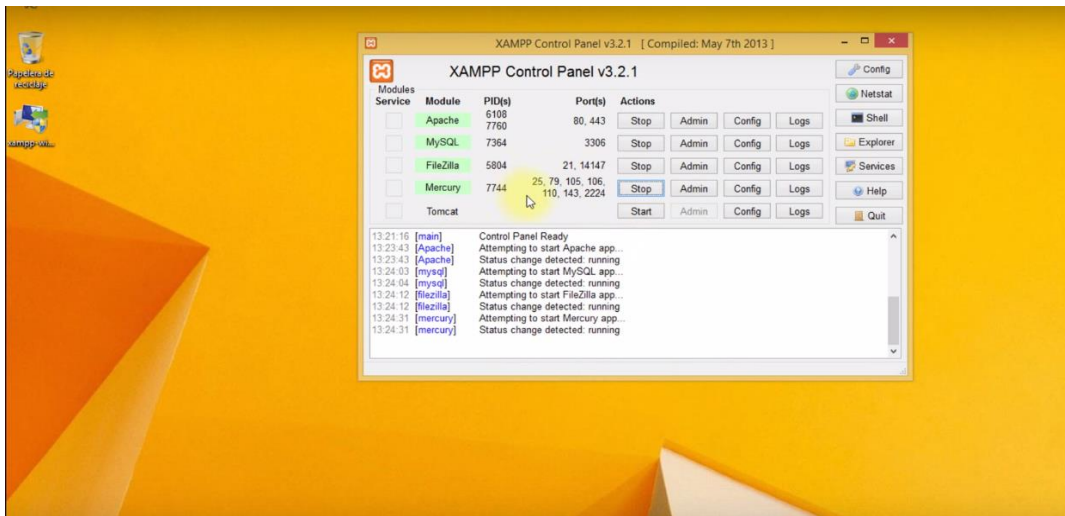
Papelera de reciclaje

xampp-wi...

XAMPP Control Panel v3.2.1 [ Compiled: May 7th 2013 ]

XAMPP Control Panel v3.2.1

Config

Netstat

Shell

Explorer

Services

Help

Quit

| Modules Service | Module | PID(s) | Port(s) | Actions | | | |
|---|---|---|---|---|---|---|---|
| | Apache | 6108 7760 | 80, 443 | Stop | Admin | Config | Logs |
| | MySQL | 7364 | 3306 | Stop | Admin | Config | Logs |
| | FileZilla | 5804 | 21, 14147 | Stop | Admin | Config | Logs |
| | Mercury | 7744 | 25, 79, 105, 106, 110, 143, 2224 | Stop | Admin | Config | Logs |
| | Tomcat | | | Start | Admin | Config | Logs |

13:21:16 [main] Control Panel Ready
13:23:43 [Apache] Attempting to start Apache app...
13:23:43 [Apache] Status change detected: running
13:24:03 [mysql] Attempting to start MySQL app...
13:24:04 [mysql] Status change detected: running
13:24:12 [filezilla] Attempting to start FileZilla app...
13:24:12 [filezilla] Status change detected: running
13:24:31 [mercury] Attempting to start Mercury app...
13:24:31 [mercury] Status change detected: running